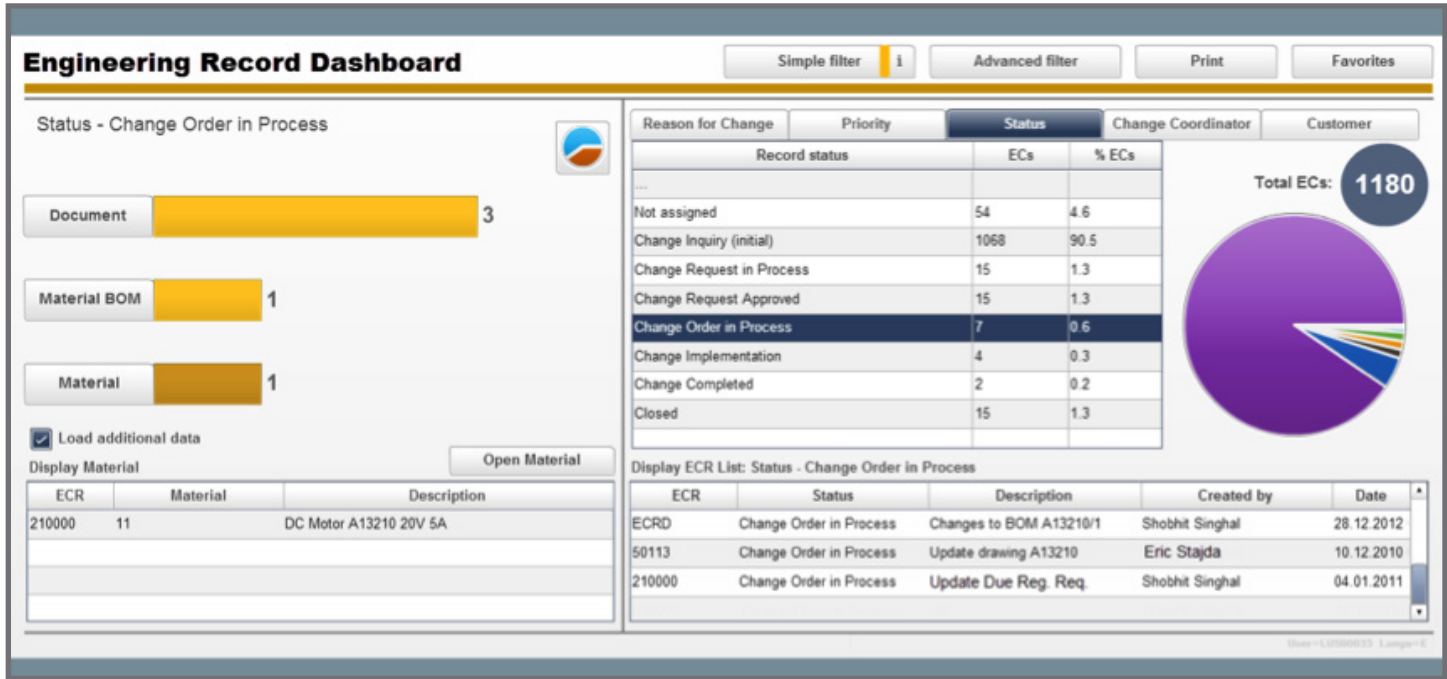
Engineering Record Dashboard

Simple filter | i | Advanced filter | Print | Favorites

Status - Change Order in Process

Document 3

Material BOM 1

Material 1

Load additional data

Display Material

Open Material

| ECR | Material | Description |
|---|---|---|
| 210000 | 11 | DC Motor A13210 20V 5A |
| | | |
| | | |
| | | |

Reason for Change | Priority | Status | Change Coordinator | Customer

| Record status | ECs | % ECs |
|---|---|---|
| ... | | |
| Not assigned | 54 | 4.6 |
| Change Inquiry (initial) | 1068 | 90.5 |
| Change Request in Process | 15 | 1.3 |
| Change Request Approved | 15 | 1.3 |
| Change Order in Process | 7 | 0.6 |
| Change Implementation | 4 | 0.3 |
| Change Completed | 2 | 0.2 |
| Closed | 15 | 1.3 |
| | | |

Total ECs: 1180

Display ECR List: Status - Change Order in Process

| ECR | Status | Description | Created by | Date |
|---|---|---|---|---|
| ECRD | Change Order in Process | Changes to BOM A13210/1 | Shobhit Singhal | 28.12.2012 |
| 50113 | Change Order in Process | Update drawing A13210 | Eric Stajda | 10.12.2010 |
| 210000 | Change Order in Process | Update Due Reg. Req. | Shobhit Singhal | 04.01.2011 |

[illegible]